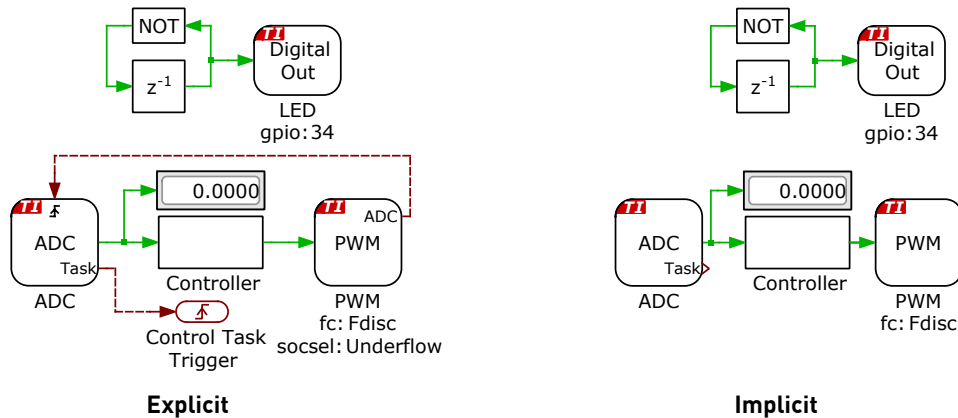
NOT

$z^{-1}$

TI Digital Out

LED
gpio: 34

TI ADC
Task

ADC

0.0000

Controller

TI PWM
ADC

PWM
fc: Fdisc
socsel: Underflow

Control Task Trigger

Explicit

NOT

$z^{-1}$

TI Digital Out

LED
gpio: 34

TI ADC
Task

ADC

0.0000

Controller

TI PWM

PWM
fc: Fdisc

Implicit